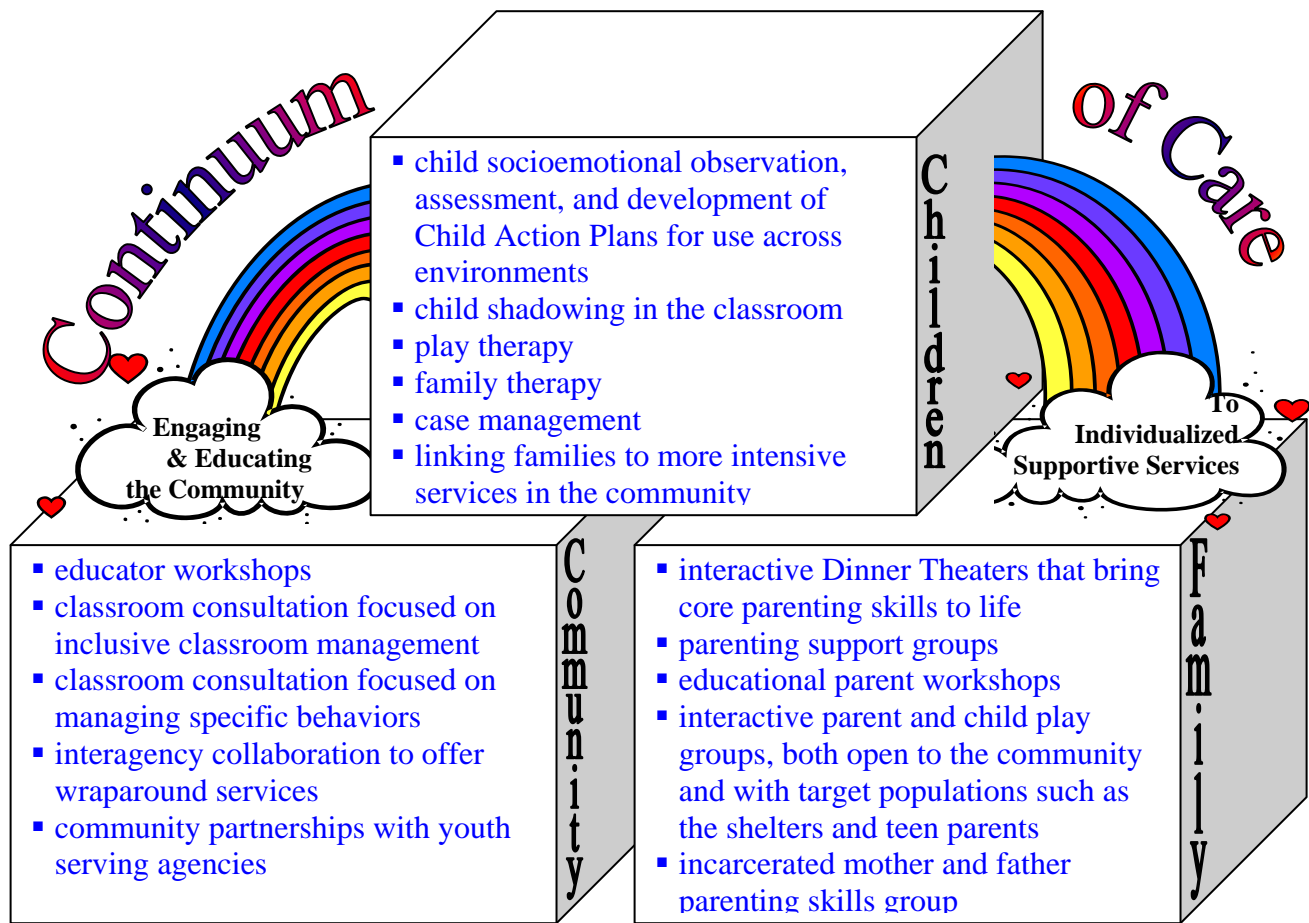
Continuum of Care

Children

- child socioemotional observation, assessment, and development of Child Action Plans for use across environments
- child shadowing in the classroom
- play therapy
- family therapy
- case management
- linking families to more intensive services in the community

Engaging & Educating the Community

To Individualized Supportive Services

Community

- educator workshops
- classroom consultation focused on inclusive classroom management
- classroom consultation focused on managing specific behaviors
- interagency collaboration to offer wraparound services
- community partnerships with youth serving agencies

Family

- interactive Dinner Theaters that bring core parenting skills to life
- parenting support groups
- educational parent workshops
- interactive parent and child play groups, both open to the community and with target populations such as the shelters and teen parents
- incarcerated mother and father parenting skills group